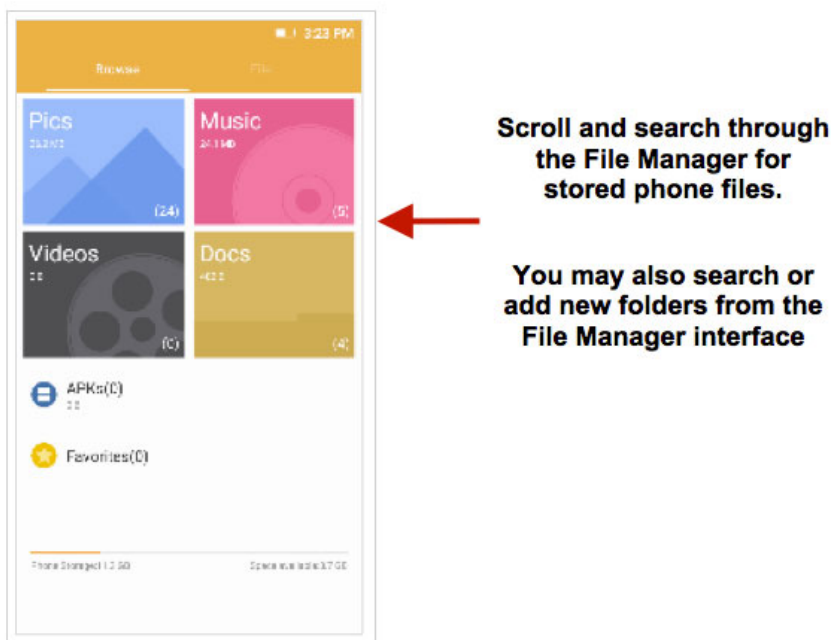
3:23 PM

Browse

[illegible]

Pics
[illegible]
(24)

Music
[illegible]
(5)

Videos
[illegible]
(0)

Docs
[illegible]
(4)

APKs(0)
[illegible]

Favorites(0)

Phone Storage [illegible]

Space available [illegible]

Scroll and search through the File Manager for stored phone files.

You may also search or add new folders from the File Manager interface